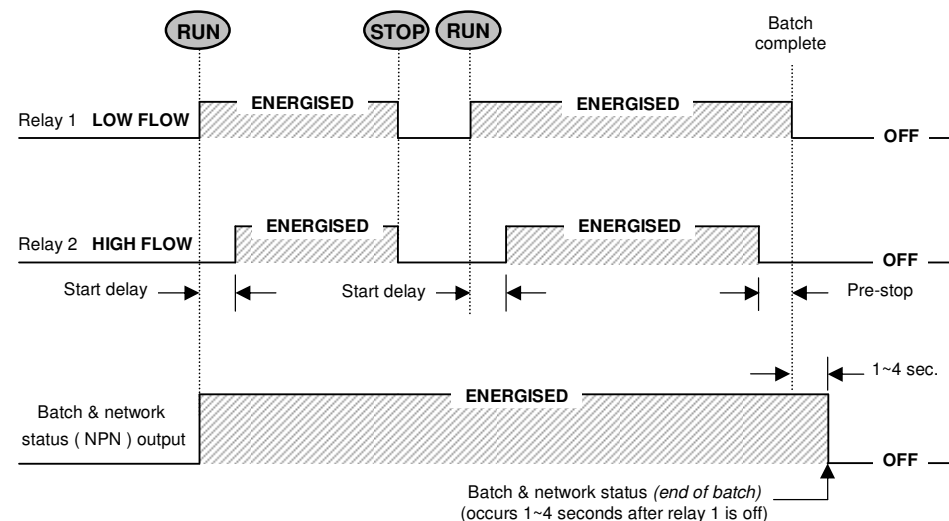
RUN

STOP

RUN

Batch complete

Relay 1 LOW FLOW

ENERGISED

ENERGISED

OFF

Relay 2 HIGH FLOW

ENERGISED

ENERGISED

OFF

Start delay

Start delay

Pre-stop

1~4 sec.

Batch & network status ( NPN ) output

ENERGISED

OFF

Batch & network status *(end of batch)*
(occurs 1~4 seconds after relay 1 is off)